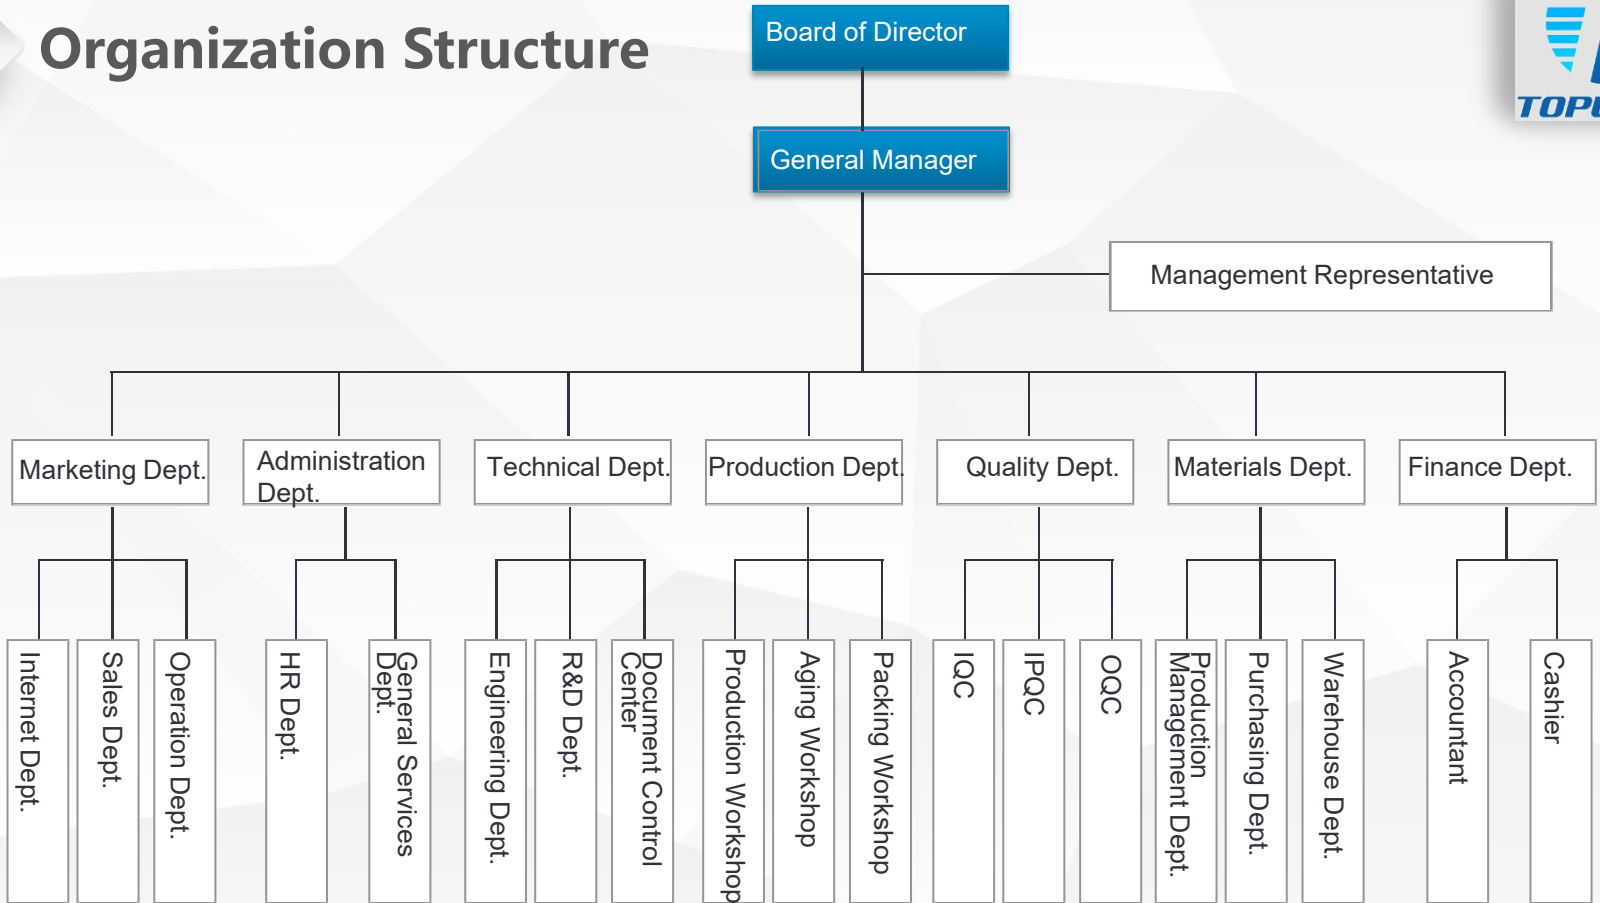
Organization Structure

Board of Director

General Manager

Management Representative

Marketing Dept.

Administration Dept.

Technical Dept.

Production Dept.

Quality Dept.

Materials Dept.

Finance Dept.

Internet Dept.

Sales Dept.

Operation Dept.

HR Dept.

General Services Dept.

Engineering Dept.

R&D Dept.

Document Control Center

Production Workshop

Aging Workshop

Packing Workshop

IQC

IPQC

OQC

Production Management Dept.

Purchasing Dept.

Warehouse Dept.

Accountant

Cashier

TOP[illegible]